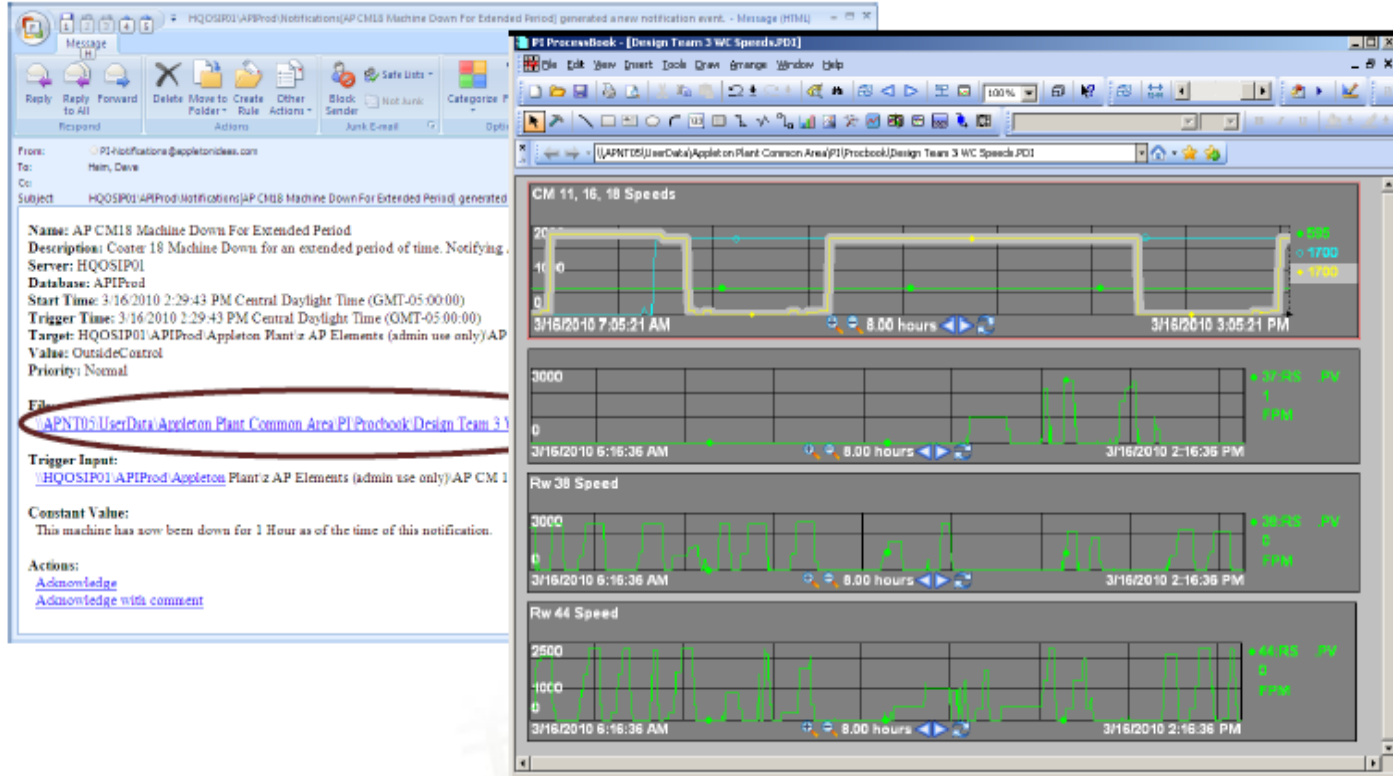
HQOSIP01\APIProd\Notifications|AP CM18 Machine Down For Extended Period| generated a new notification event. - Message (HTML)

Message

Reply Reply to All Forward
Respond
Delete Move to Folder Create Rule Other Actions
Actions
Block Sender Safe Lists Not Junk
Junk E-mail
Categorize

From: PI-Notifications@appletonideas.com
To: Heim, Dave
Cc:
Subject: HQOSIP01\APIProd\Notifications|AP CM18 Machine Down For Extended Period| generated

Name: AP CM18 Machine Down For Extended Period
Description: Coater 18 Machine Down for an extended period of time. Notifying
Server: HQOSIP01
Database: APIProd
Start Time: 3/16/2010 2:29:43 PM Central Daylight Time (GMT-05:00:00)
Trigger Time: 3/16/2010 2:29:43 PM Central Daylight Time (GMT-05:00:00)
Target: HQOSIP01\APIProd\Appleton Plant\z AP Elements (admin use only)\AP
Value: OutsideControl
Priority: Normal

File:
\\APNT05\UserData\Appleton Plant Common Area\PI\Procbook\Design Team 3 W

Trigger Input:
\\HQOSIP01\APIProd\Appleton Plant\z AP Elements (admin use only)\AP CM 1

Constant Value:
This machine has now been down for 1 Hour as of the time of this notification.

Actions:
Acknowledge
Acknowledge with comment

PI ProcessBook - [Design Team 3 WC Speeds.PDI]
File Edit View Insert Tools Draw Arrange Window Help
100%
\\APNT05\UserData\Appleton Plant Common Area\PI\Procbook\Design Team 3 WC Speeds.PDI

CM 11, 16, 18 Speeds
2000
1000
0
595
1700
1700
3/16/2010 7:05:21 AM 8.00 hours 3/16/2010 3:05:21 PM

3000
0
37:RS .PV
1
FPM
3/16/2010 6:16:36 AM 8.00 hours 3/16/2010 2:16:36 PM

Rw 38 Speed
3000
0
38:RS .PV
0
FPM
3/16/2010 6:16:36 AM 8.00 hours 3/16/2010 2:16:36 PM

Rw 44 Speed
2500
1000
0
44:RS .PV
0
FPM
3/16/2010 6:16:36 AM 8.00 hours 3/16/2010 2:16:36 PM